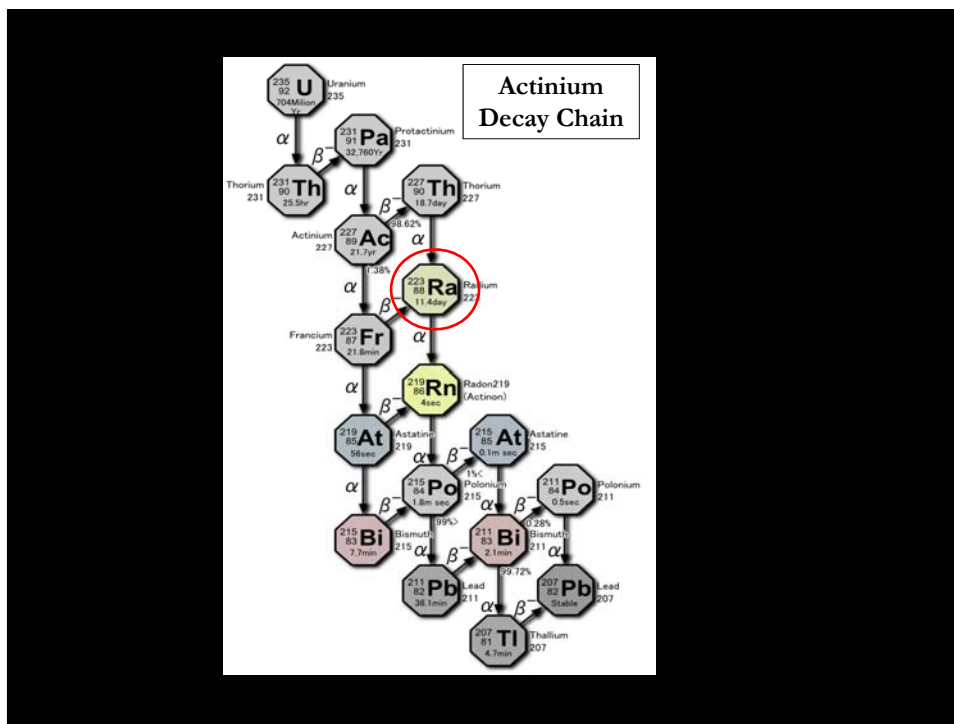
Actinium Decay Chain

235 92 U 704Milion Yr Uranium 235

$\alpha$

231 91 Pa 32,760Yr Protactinium 231

$\beta^-$

Thorium 231 231 90 Th 25.5hr

$\alpha$

227 90 Th 18.7day Thorium 227

$\beta^-$ 98.62%

Actinium 227 227 89 Ac 21.7yr

1.38%

$\alpha$

223 88 Ra 11.4day Radium 223

$\alpha$

$\beta^-$

Francium 223 223 87 Fr 21.8min

$\alpha$

219 86 Rn 4sec Radon219 (Actinon)

$\alpha$

$\beta^-$

219 85 At 56sec Astatine 219

$\alpha$

215 85 At 0.1m sec Astatine 215

$\beta^-$ 1%<

215 84 Po 1.8m sec Polonium 215

$\alpha$

99%>

$\beta^-$

$\alpha$

211 84 Po 0.5sec Polonium 211

215 83 Bi 7.7min Bismuth 215

$\alpha$

211 83 Bi 2.1min Bismuth 211

0.28%

$\beta^-$

$\beta^-$

99.72%

211 82 Pb 36.1min Lead 211

$\beta^-$

207 82 Pb Stable Lead 207

$\alpha$

207 81 Tl 4.7min Thallium 207